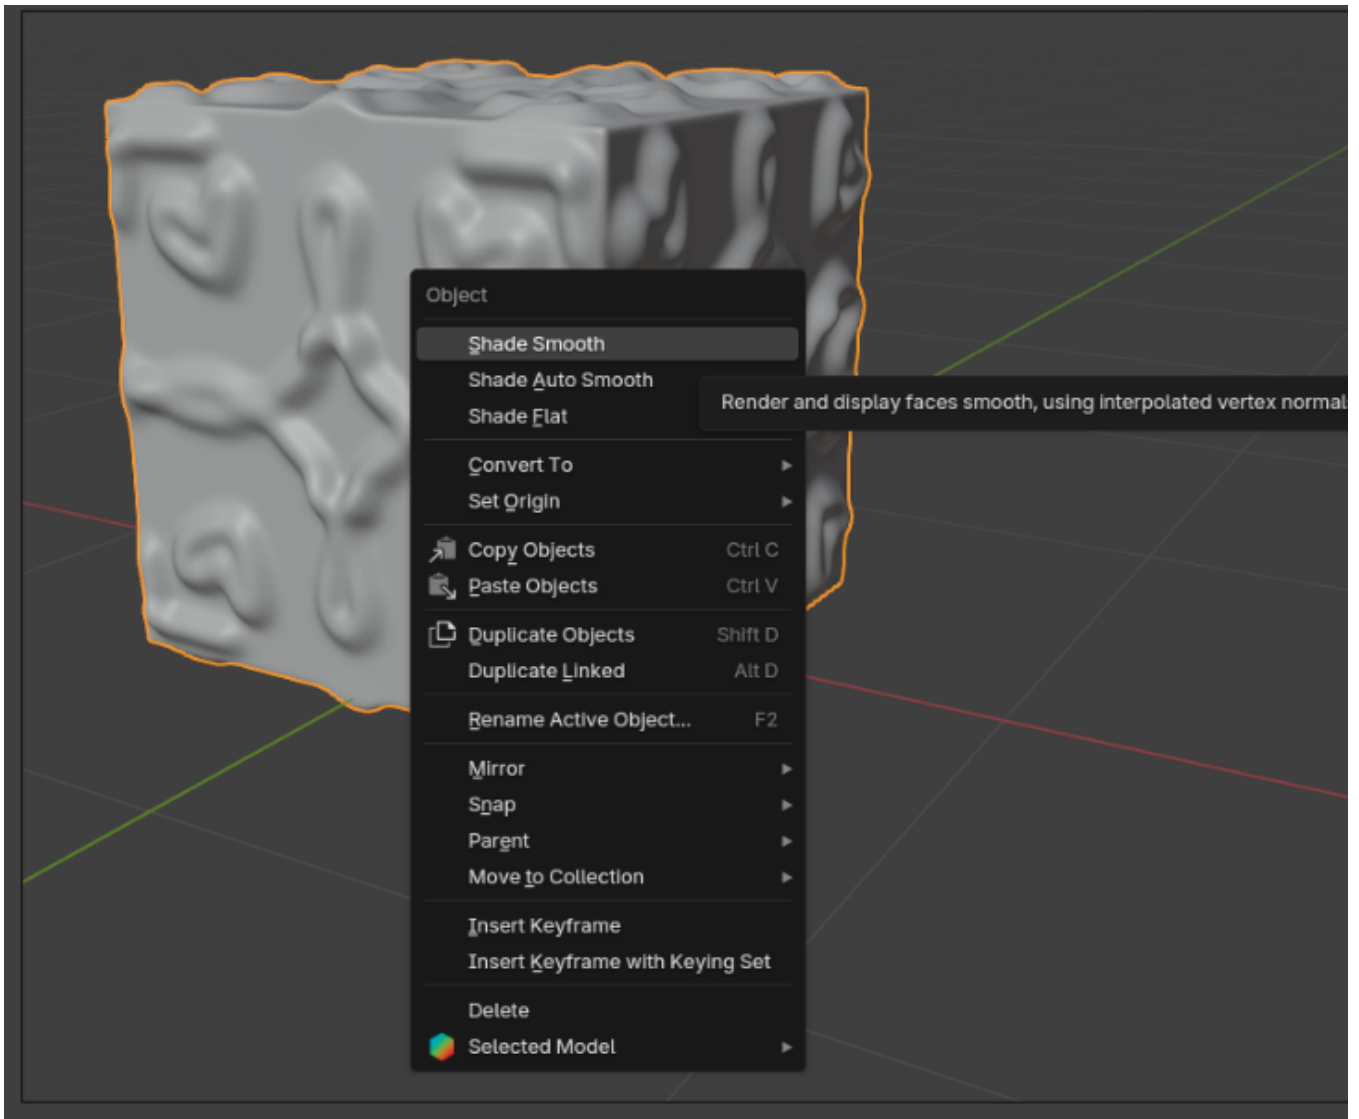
Object

Shade Smooth
Shade Auto Smooth
Shade Flat

Render and display faces smooth, using interpolated vertex normal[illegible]

Convert To
Set Origin

Copy Objects Ctrl C
Paste Objects Ctrl V

Duplicate Objects Shift D
Duplicate Linked Alt D

Rename Active Object... F2

Mirror
Snap
Parent
Move to Collection

Insert Keyframe
Insert Keyframe with Keying Set

Delete
Selected Model